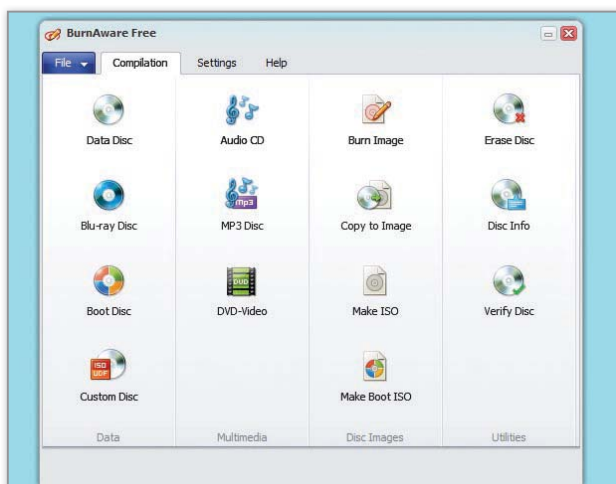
BurnAware Free

File Compilation Settings Help

| Data Disc | Audio CD | Burn Image | Erase Disc |
|---|---|---|---|
| Blu-ray Disc | MP3 Disc | Copy to Image | Disc Info |
| Boot Disc | DVD-Video | Make ISO | Verify Disc |
| Custom Disc | | Make Boot ISO | |
| Data | Multimedia | Disc Images | Utilities |

mp3

DVD

ISO UDF